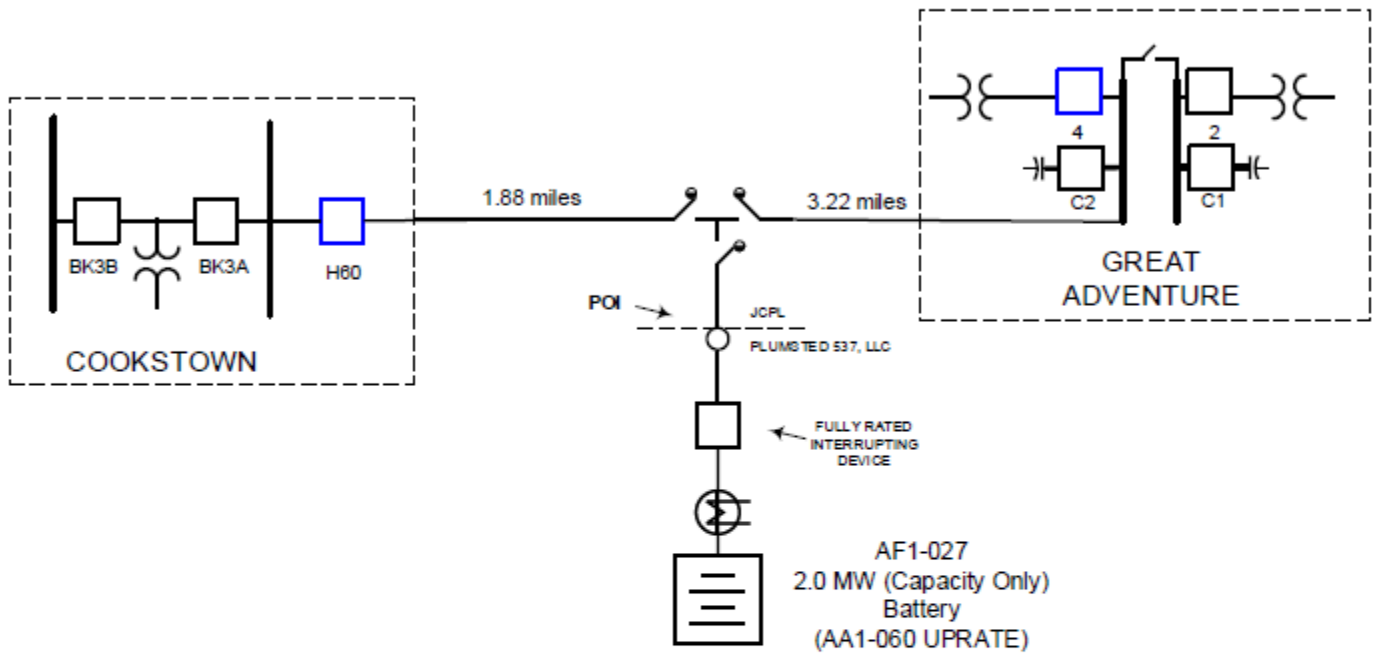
4

2

C2

C1

GREAT ADVENTURE

BK3B

BK3A

H60

COOKSTOWN

1.88 miles

3.22 miles

POI

JCPL

PLUMSTED 537, LLC

FULLY RATED INTERRUPTING DEVICE

AF1-027
2.0 MW (Capacity Only)
Battery
(AA1-060 UPRATE)